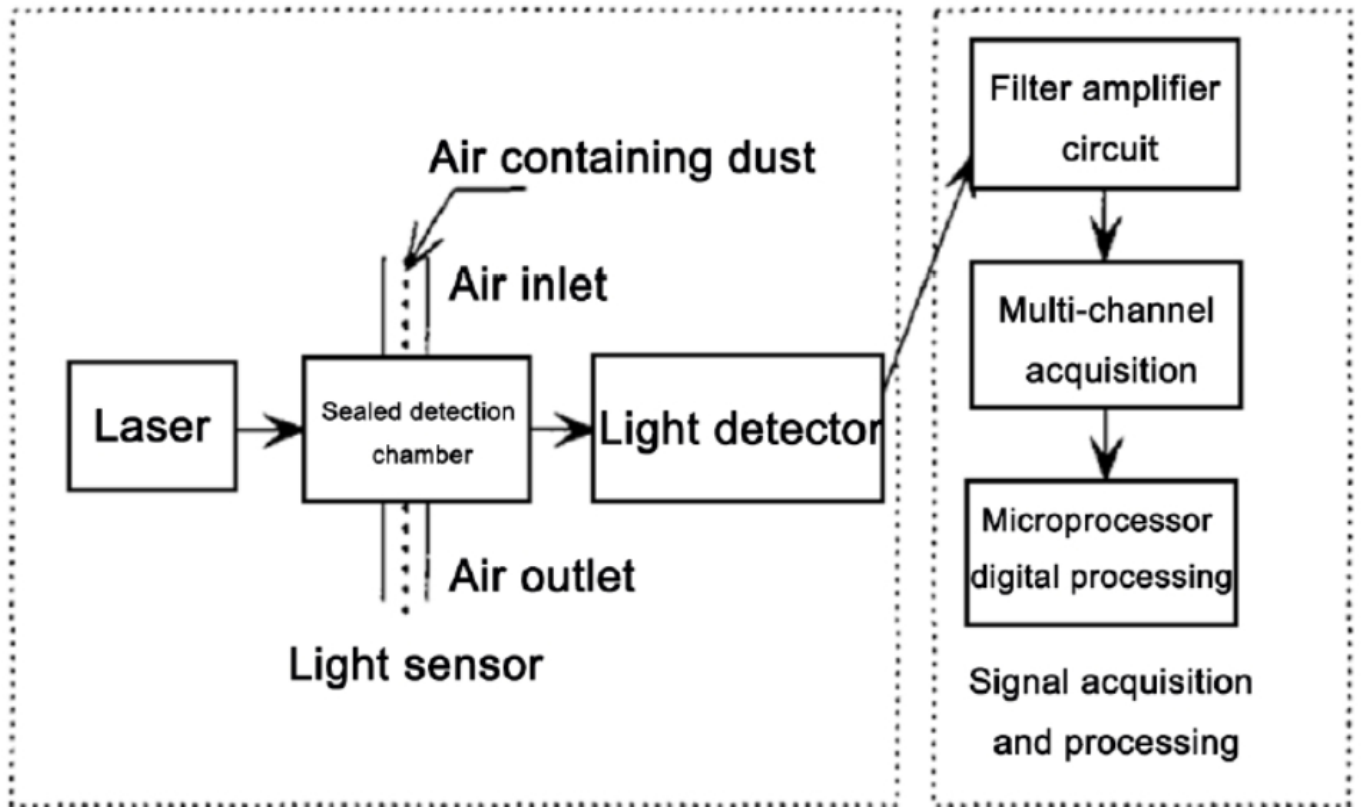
Air containing dust

Air inlet

Laser

Sealed detection chamber

Light detector

Air outlet

Light sensor

Filter amplifier circuit

Multi-channel acquisition

Microprocessor digital processing

Signal acquisition and processing